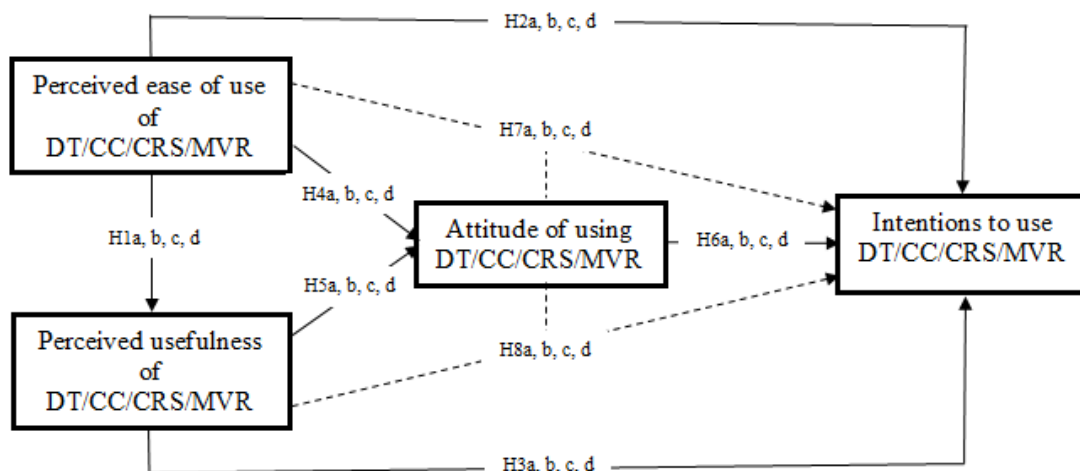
H2a, b, c, d

Perceived ease of use of DT/CC/CRS/MVR

H7a, b, c, d

H4a, b, c, d

H1a, b, c, d

Attitude of using DT/CC/CRS/MVR

H6a, b, c, d

Intentions to use DT/CC/CRS/MVR

H5a, b, c, d

Perceived usefulness of DT/CC/CRS/MVR

H8a, b, c, d

H3a, b, c, d